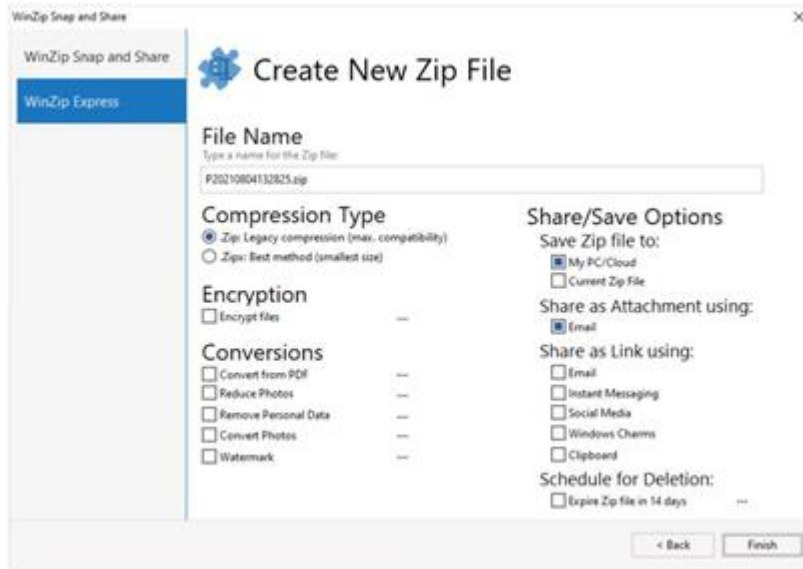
WinZip Snap and Share

×

WinZip Snap and Share

WinZip Express

Create New Zip File

File Name

Type a name for the Zip file:

P20210804132825.zip

Compression Type

Zip: Legacy compression (max. compatibility)

Zipx: Best method (smallest size)

Encryption

Encrypt files

...

Conversions

Convert from PDF

...

Reduce Photos

...

Remove Personal Data

...

Convert Photos

...

Watermark

...

Share/Save Options

Save Zip file to:

My PC/Cloud

Current Zip File

Share as Attachment using:

Email

Share as Link using:

Email

Instant Messaging

Social Media

Windows Charms

Clipboard

Schedule for Deletion:

Expire Zip file in 14 days

...

< Back

Finish